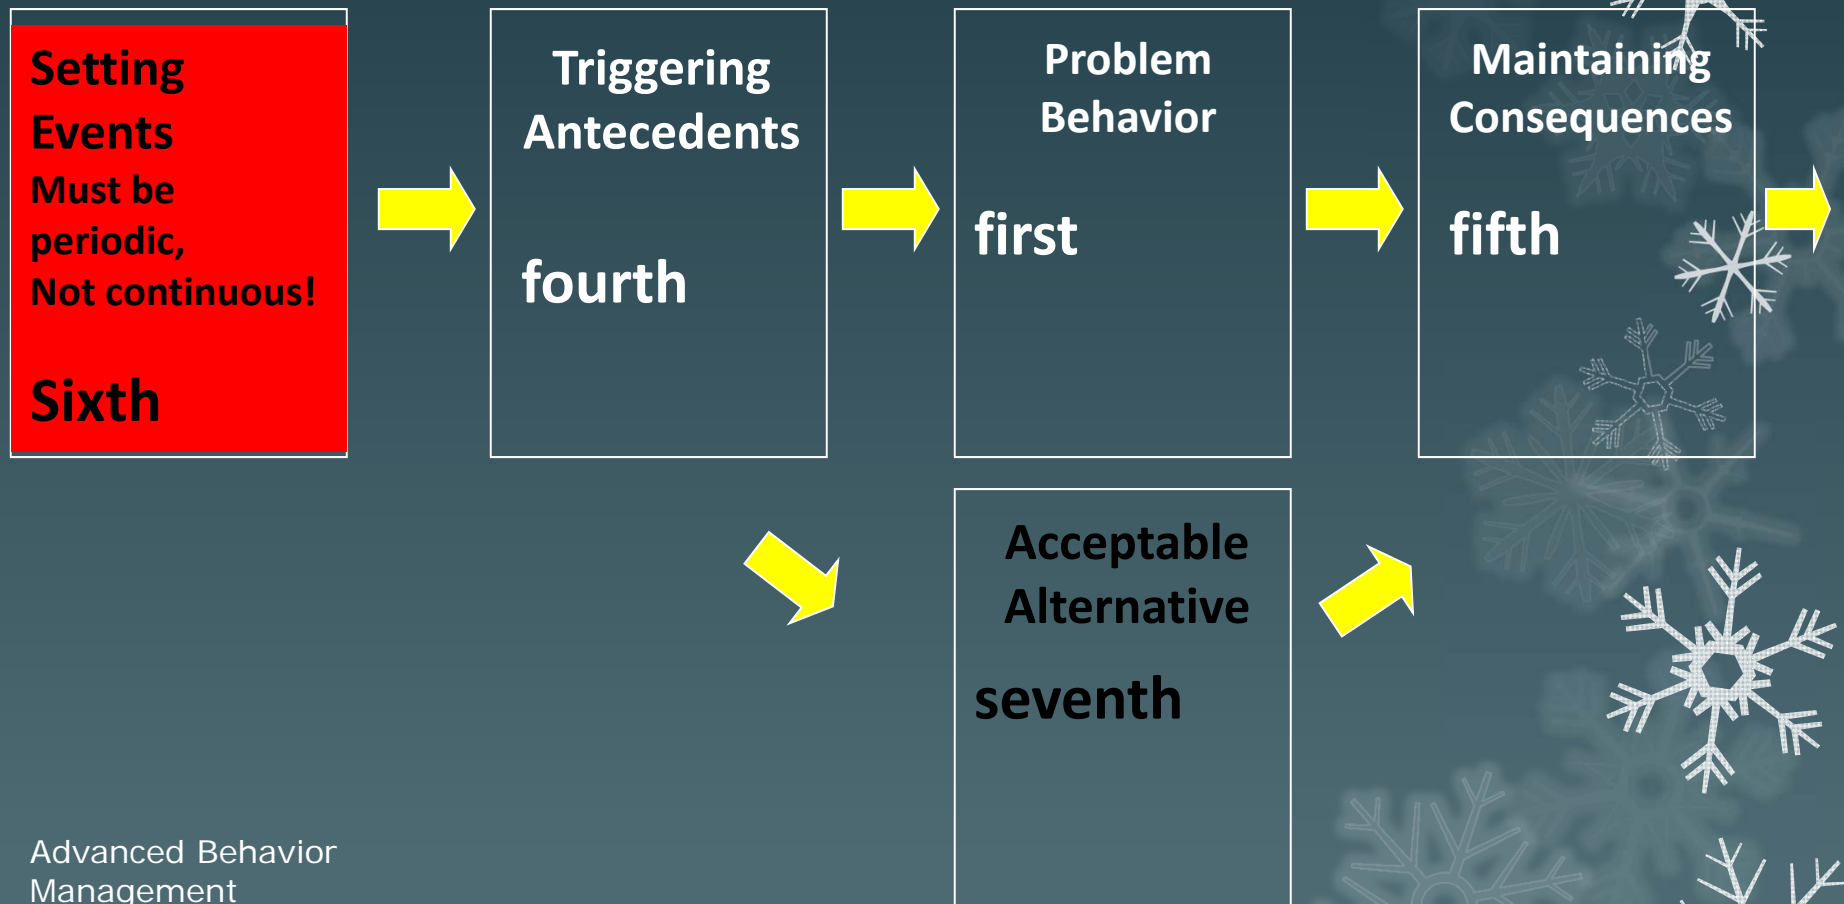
Setting Events
Must be periodic,
Not continuous!

Sixth

Triggering Antecedents

fourth

Problem Behavior

first

Maintaining Consequences

fifth

Acceptable Alternative

seventh

Advanced Behavior Management